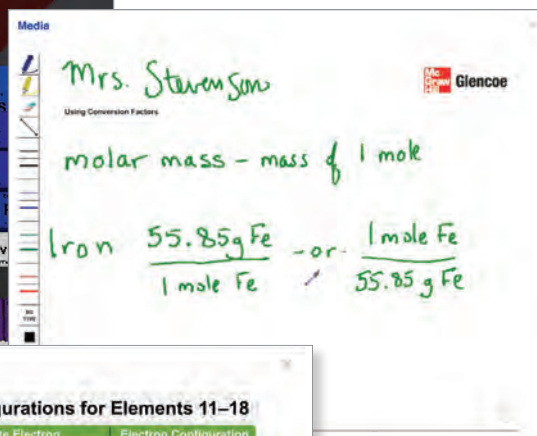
Media

Mrs. Stevenson

Using Conversion Factors

Mc Graw Hill Glencoe

molar mass - mass of 1 mole

Iron $\frac{55.85 g Fe}{1 mole Fe}$ -or- $\frac{1 mole Fe}{55.85 g Fe}$

gurations for Elements 11–18

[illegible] Electron | Electron Configuration